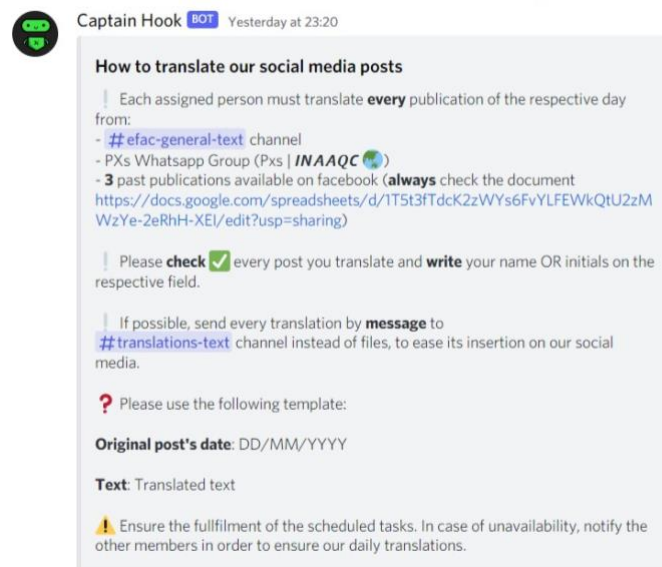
Captain Hook BOT Yesterday at 23:20

How to translate our social media posts

Each assigned person must translate every publication of the respective day from:
- #efac-general-text channel
- PXs Whatsapp Group (Pxs | INAAQC)
- 3 past publications available on facebook (always check the document https://docs.google.com/spreadsheets/d/1T5t3fTdcK2zWYs6FvYLFEWkQtU2zMWzYe-2eRhH-XEI/edit?usp=sharing)

Please check ✅ every post you translate and write your name OR initials on the respective field.

If possible, send every translation by message to #translations-text channel instead of files, to ease its insertion on our social media.

❓ Please use the following template:

Original post's date: DD/MM/YYYY

Text: Translated text

⚠️ Ensure the fullfilment of the scheduled tasks. In case of unavailability, notify the other members in order to ensure our daily translations.